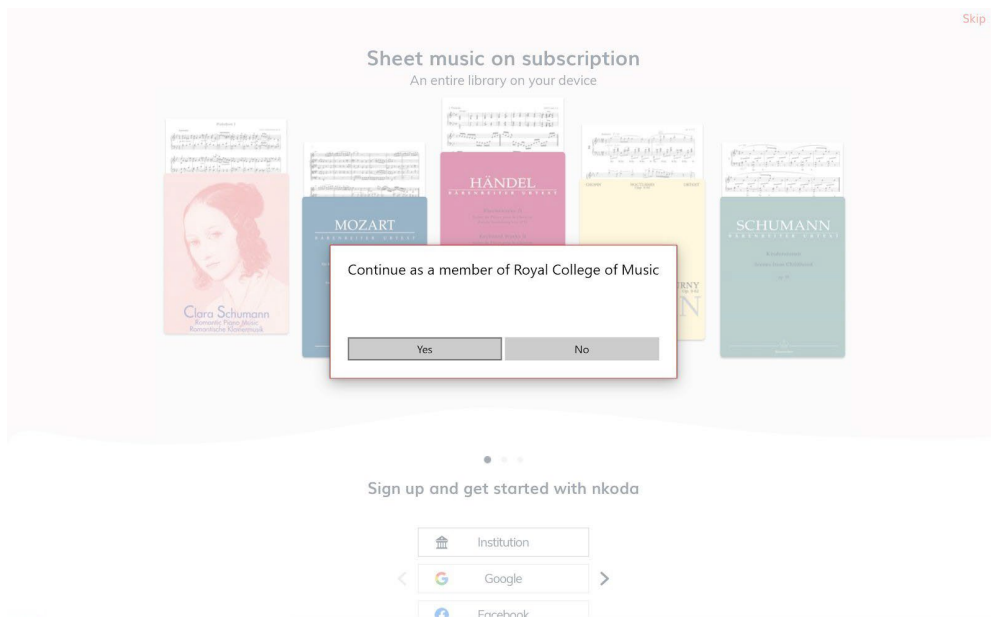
Skip

Sheet music on subscription
An entire library on your device

Clara Schumann
Romantic Piano Music
Romantische Klaviermusik

MOZART

HÄNDEL

RNY

SCHUMANN

Continue as a member of Royal College of Music

Yes
No

Sign up and get started with nkoda

Institution
Google
Facebook